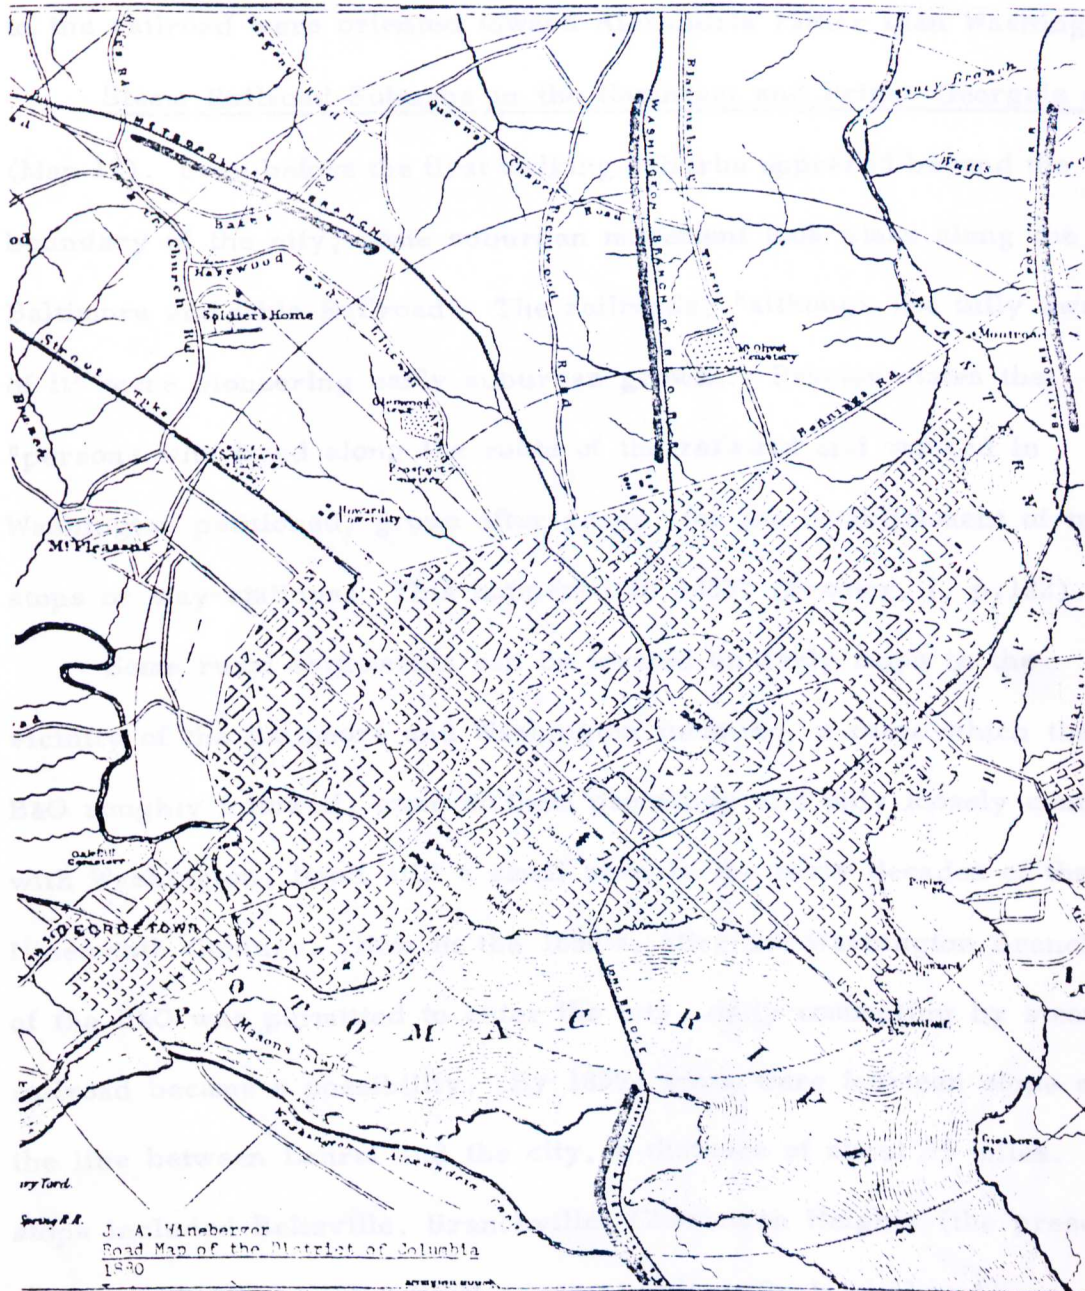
METROPOLITAN BRANCH

Queens Chapel Road

Harewood Road

Soldiers Home

Rock Creek Church Rd

Glenwood

Prospect Cemetery

Howard University

Mt Pleasant

WASHINGTON BRANCH B & O R.R.

Bladensburg Turnpike

Mt Olivet Cemetery

Benning's Rd.

Montrose

Oak Hill Cemetery

GEORGETOWN

POTOMAC RIVER

Long Bridge

Masons Island

J. A. Wineberger
Road Map of the District of Columbia
1880